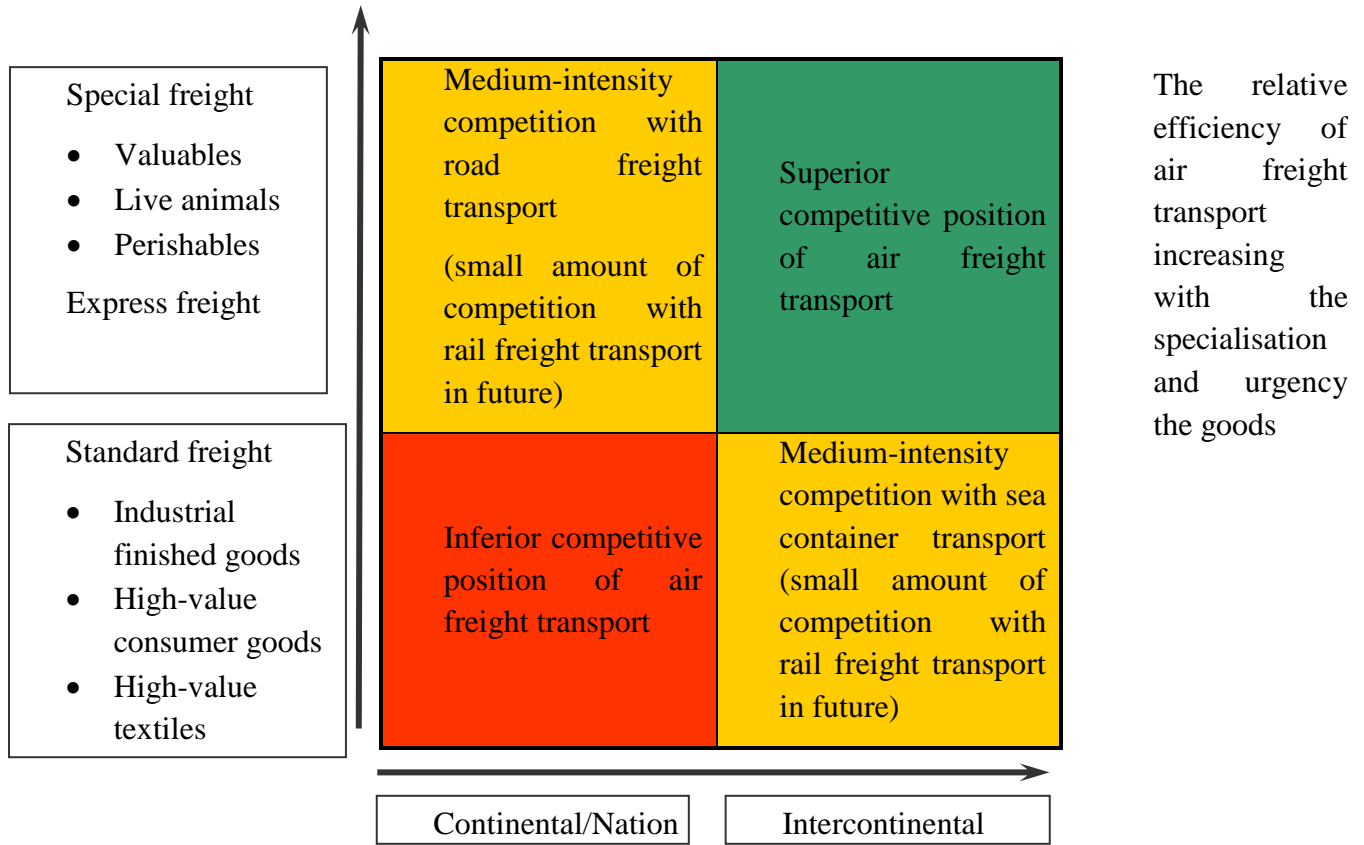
Special freight

- Valuables
- Live animals
- Perishables

Express freight

Standard freight

- Industrial finished goods
- High-value consumer goods
- High-value textiles

Medium-intensity competition with road freight transport

(small amount of competition with rail freight transport in future)

Superior competitive position of air freight transport

Inferior competitive position of air freight transport

Medium-intensity competition with sea container transport (small amount of competition with rail freight transport in future)

The relative efficiency of air freight transport increasing with the specialisation and urgency the goods

Continental/Nation

Intercontinental